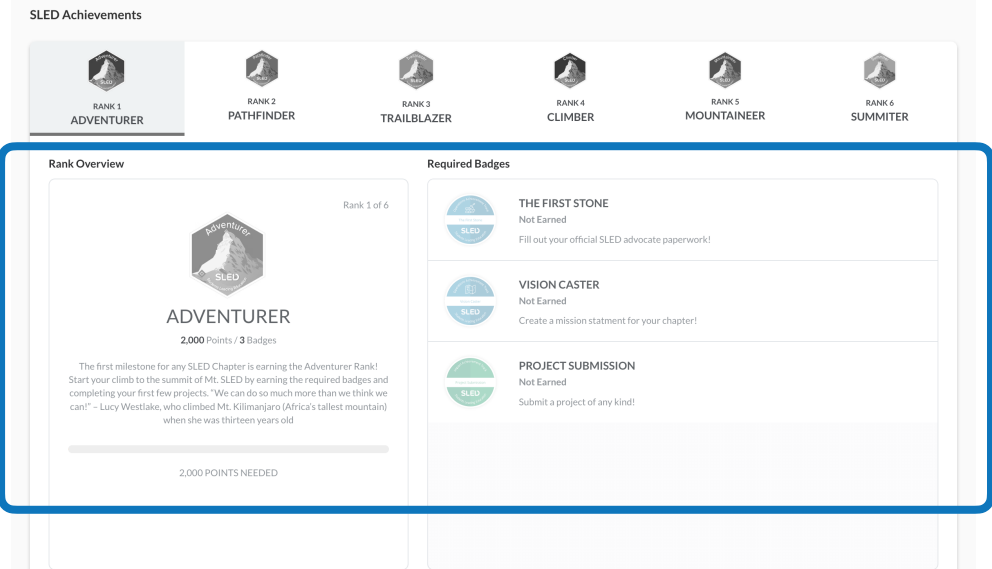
SLED Achievements

RANK 1
ADVENTURER

RANK 2
PATHFINDER

RANK 3
TRAILBLAZER

RANK 4
CLIMBER

RANK 5
MOUNTAINEER

RANK 6
SUMMITER

Rank Overview

Rank 1 of 6

Adventurer
SLED

ADVENTURER

2,000 Points / 3 Badges

The first milestone for any SLED Chapter is earning the Adventurer Rank! Start your climb to the summit of Mt. SLED by earning the required badges and completing your first few projects. "We can do so much more than we think we can!" – Lucy Westlake, who climbed Mt. Kilimanjaro (Africa's tallest mountain) when she was thirteen years old

2,000 POINTS NEEDED

Required Badges

SLED
THE FIRST STONE
Not Earned
Fill out your official SLED advocate paperwork!

SLED
VISION CASTER
Not Earned
Create a mission statment for your chapter!

SLED
PROJECT SUBMISSION
Not Earned
Submit a project of any kind!